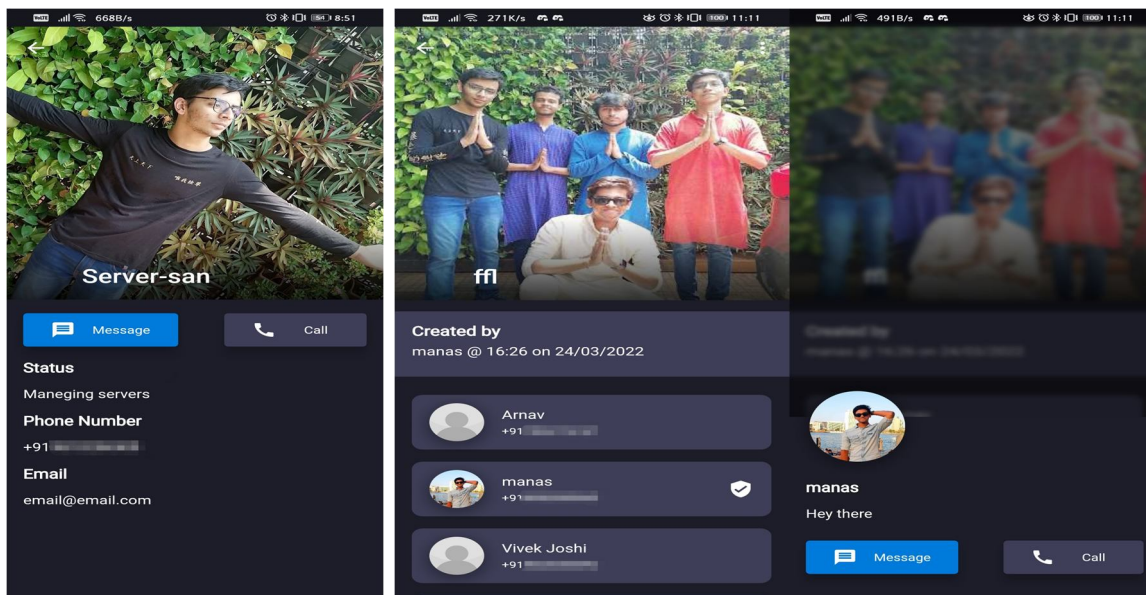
668B/s 8:51

Server-san

Message

Call

Status

Maneging servers

Phone Number

+91

Email

email@email.com

271K/s 11:11

ffl

Created by

manas @ 16:26 on 24/03/2022

Arnav

+91

manas

+91

Vivek Joshi

+91

491B/s 11:11

manas

Hey there

Message

Call